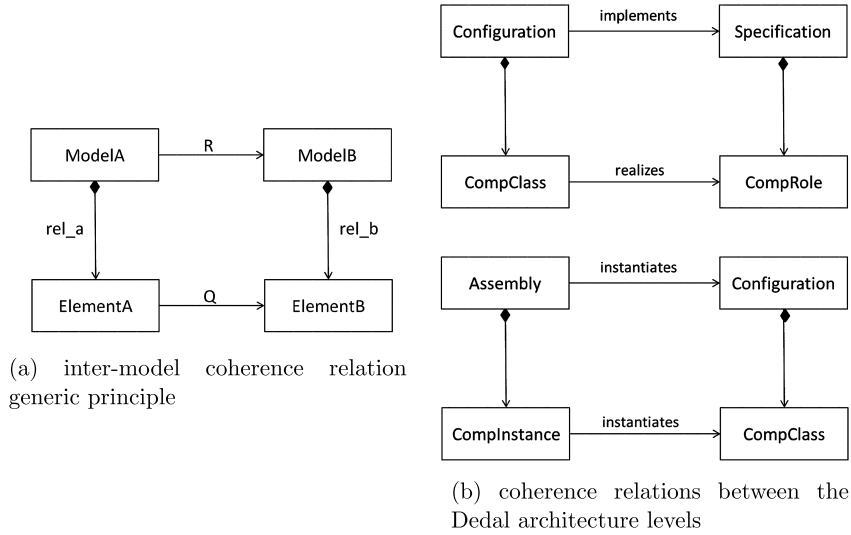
ModelA

R

ModelB

rel_a

rel_b

ElementA

Q

ElementB

(a) inter-model coherence relation generic principle

Configuration

implements

Specification

CompClass

realizes

CompRole

Assembly

instantiates

Configuration

CompInstance

instantiates

CompClass

(b) coherence relations between the Dedal architecture levels